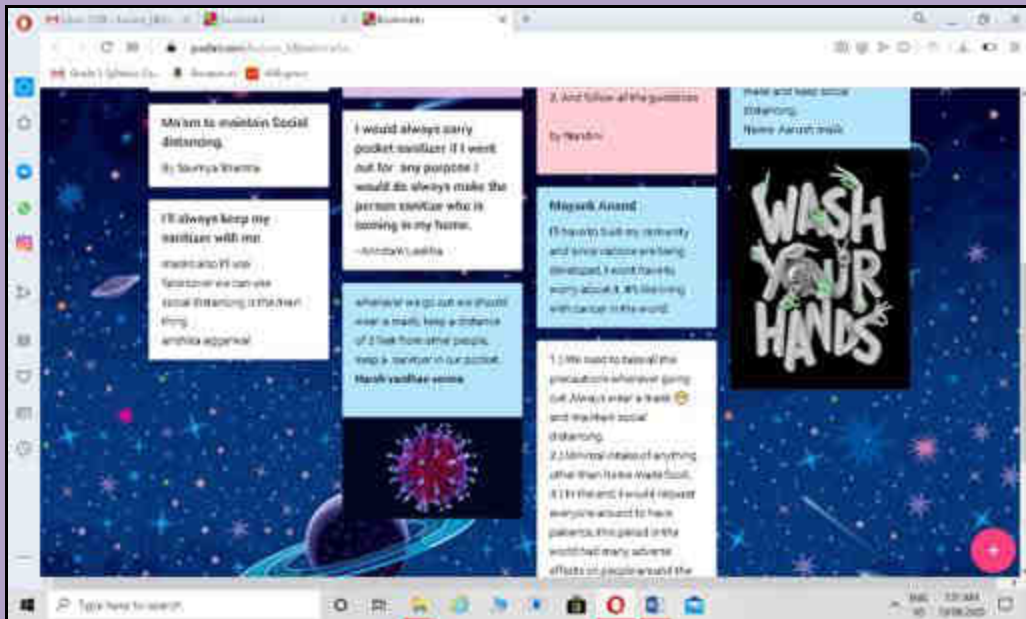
Ma'am to maintain Social distancing.
By Saumya Sharma

I'll always keep my sanitizer with me.
masks also I'll use
Moreover we can use
social distancing is the main thing
anshika aggarwal

I would always carry pocket sanitizer if I went out for any purpose I would do always make the person sanitize who is coming in my home.
~Amritam Lavkha

whenever we go out we should wear a mask, keep a distance of 3 feet from other people, keep a sanitizer in our pocket.
Harsh vardhan verma

3. And follow all the guidelines
by Nandini

Mayank Anand
I'll have to build my immunity and since vaccine are being developed, I wont have to worry about it. It's like living with cancer in the world.

1.) We need to take all the precautions whenever going out. Always wear a mask 😷 and maintain social distancing.
2.) Universal intake of anything other than home made food.
3.) In the end, I would request everyone around to have patience, this period in the world had many adverse effects on people around the

mask and keep social distancing.
Name: Aarush malik

WASH YOUR HANDS

Type here to search